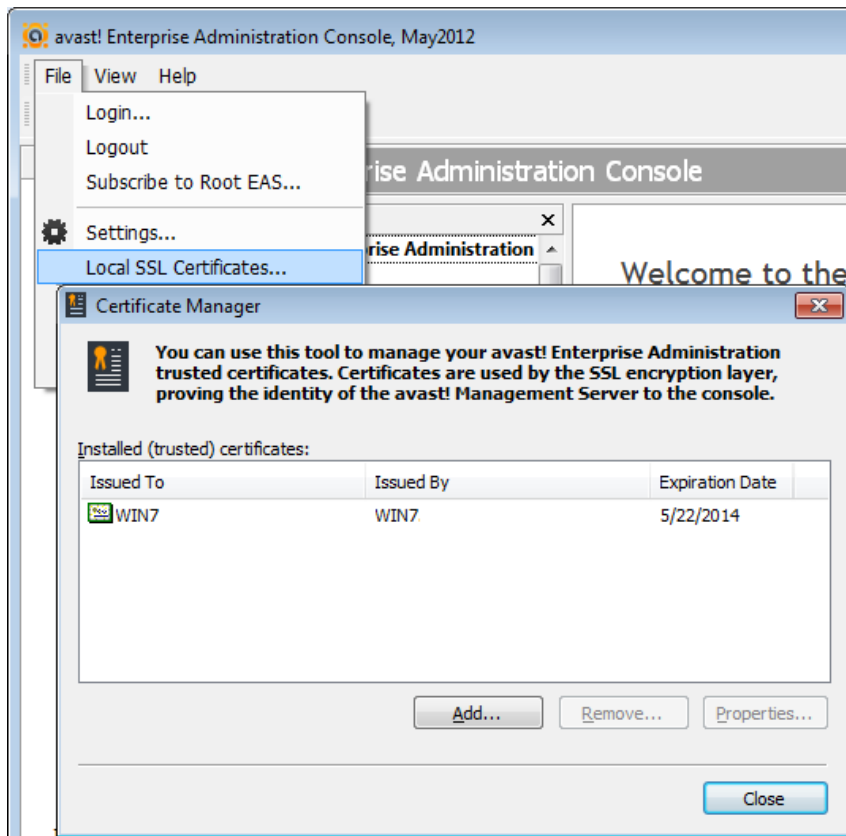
avast! Enterprise Administration Console, May2012

File View Help

Login...
Logout
Subscribe to Root EAS...
Settings...
Local SSL Certificates...

rise Administration Console

rise Administration

Welcome to the

Certificate Manager

You can use this tool to manage your avast! Enterprise Administration trusted certificates. Certificates are used by the SSL encryption layer, proving the identity of the avast! Management Server to the console.

Installed (trusted) certificates:

| Issued To | Issued By | Expiration Date |
|---|---|---|
| WIN7 | WIN7 | 5/22/2014 |

Add... Remove... Properties...

Close